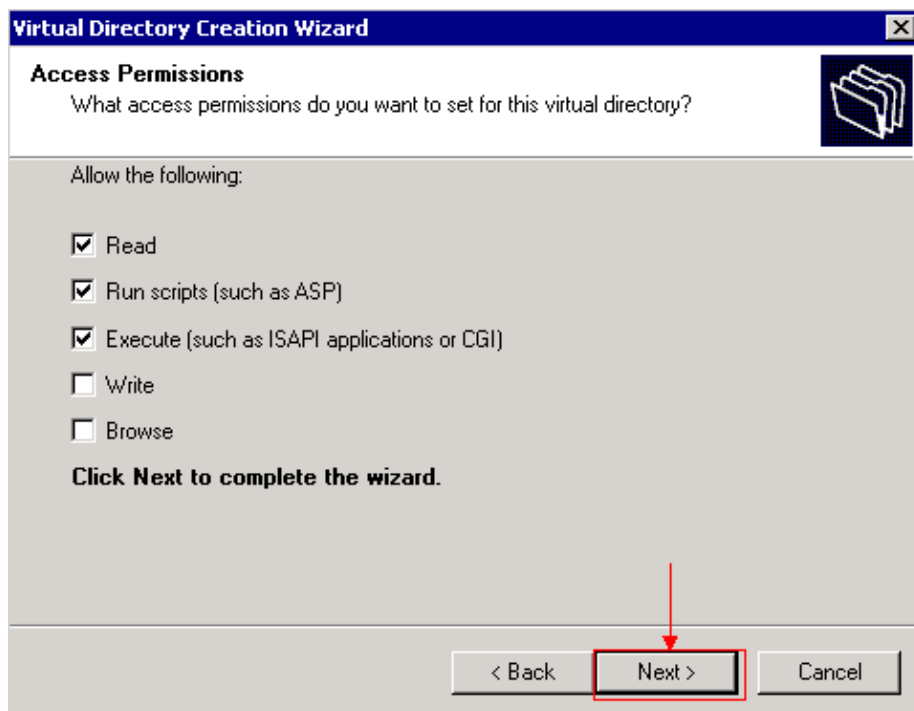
Virtual Directory Creation Wizard

Access Permissions
What access permissions do you want to set for this virtual directory?

Allow the following:

☑ Read

☑ Run scripts (such as ASP)

☑ Execute (such as ISAPI applications or CGI)

☐ Write

☐ Browse

Click Next to complete the wizard.

< Back | Next > | Cancel